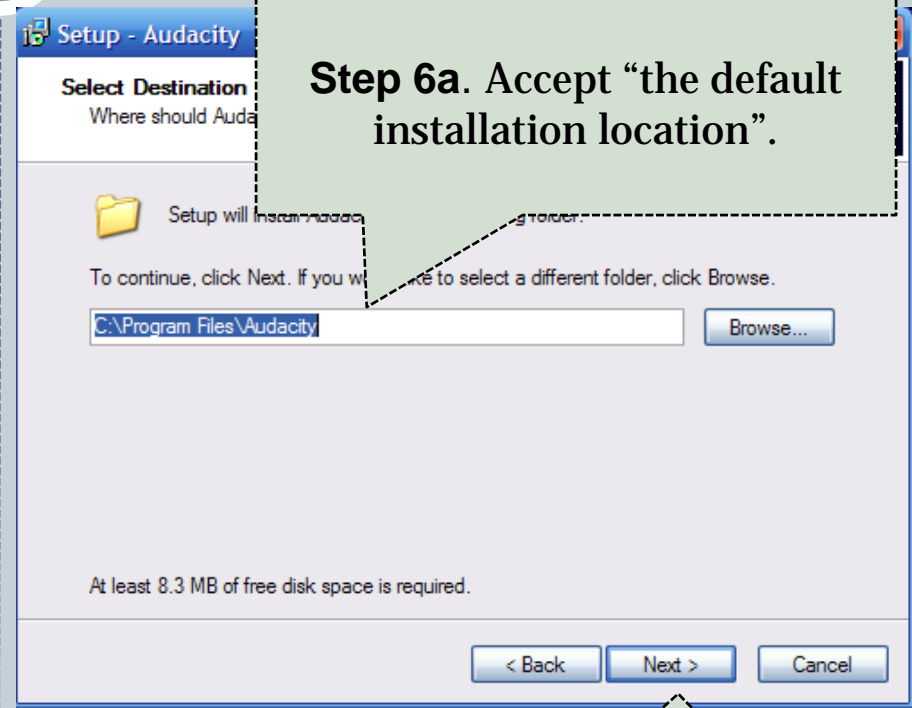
Setup - Audacity

Select Destination
Where should Auda

Step 6a. Accept “the default installation location”.

Setup will install Audac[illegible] g folder.

To continue, click Next. If you w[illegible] ke to select a different folder, click Browse.

C:\Program Files\Audacity

Browse...

At least 8.3 MB of free disk space is required.

< Back

Next >

Cancel